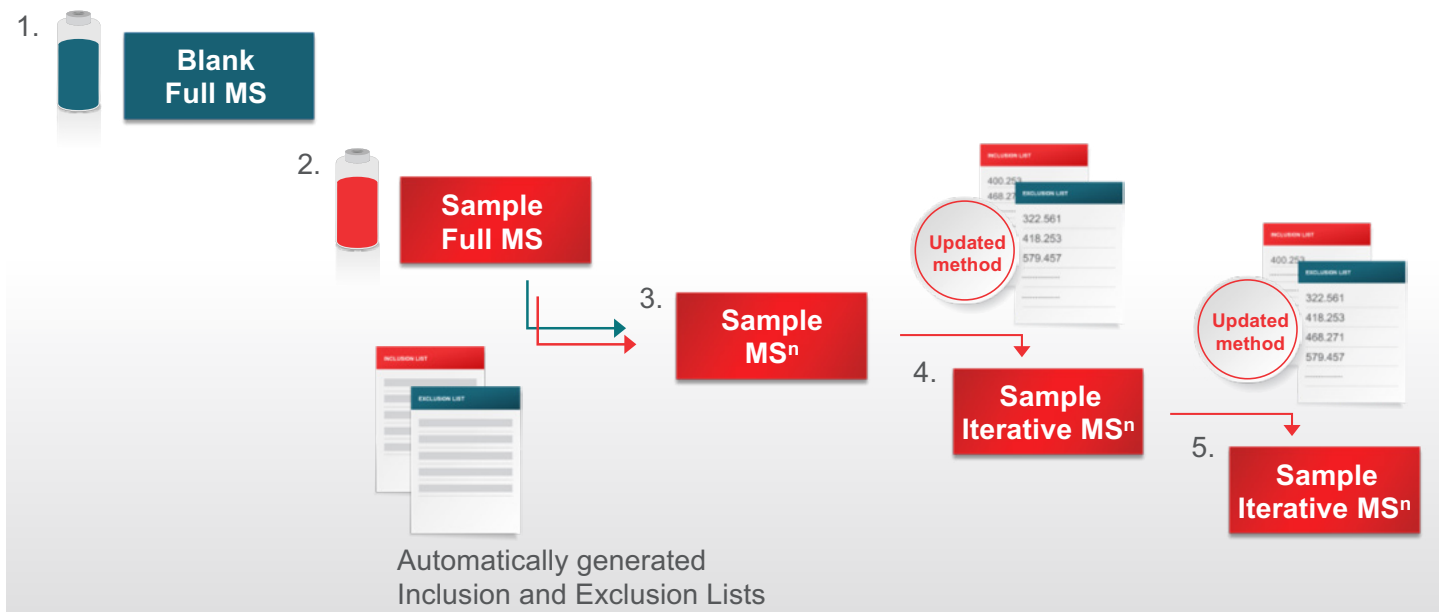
1.

Blank Full MS

2.

Sample Full MS

INCLUSION LIST

EXCLUSION LIST

Automatically generated Inclusion and Exclusion Lists

3.

Sample MS$^n$

INCLUSION LIST

400.253

468.27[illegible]

EXCLUSION LIST

322.561

418.253

579.457

Updated method

4.

Sample Iterative MS$^n$

INCLUSION LIST

400.253

EXCLUSION LIST

322.561

418.253

468.271

579.457

Updated method

5.

Sample Iterative MS$^n$